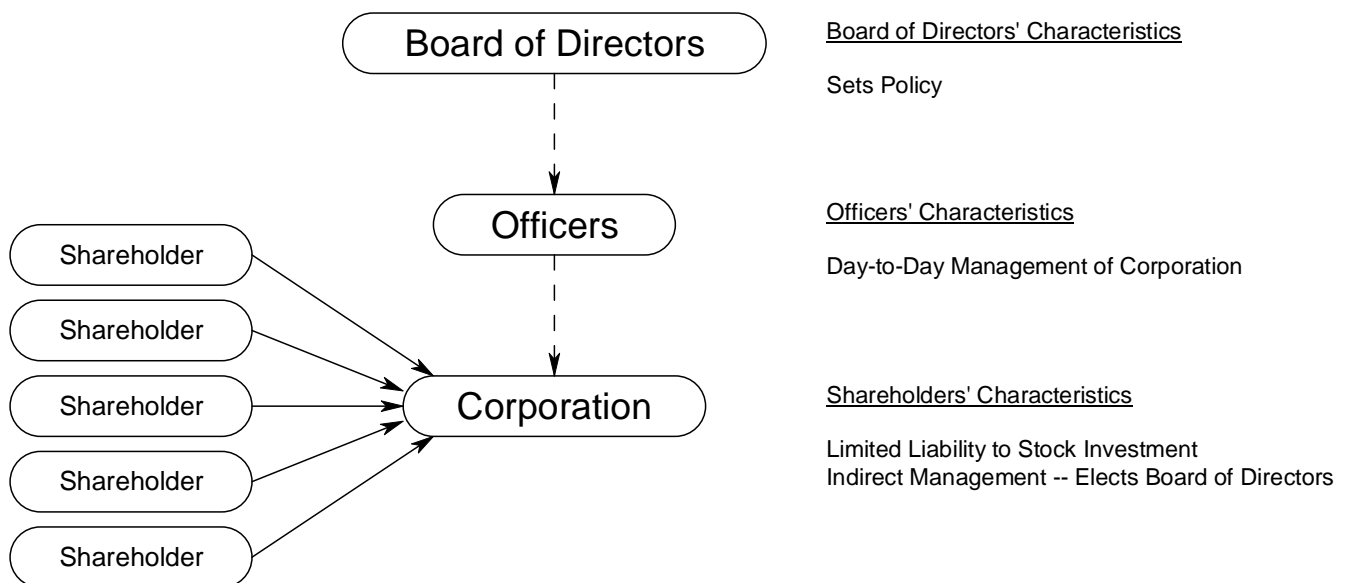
Board of Directors

Officers

Shareholder

Shareholder

Shareholder

Shareholder

Shareholder

Corporation

Board of Directors' Characteristics

Sets Policy

Officers' Characteristics

Day-to-Day Management of Corporation

Shareholders' Characteristics

Limited Liability to Stock Investment
Indirect Management -- Elects Board of Directors